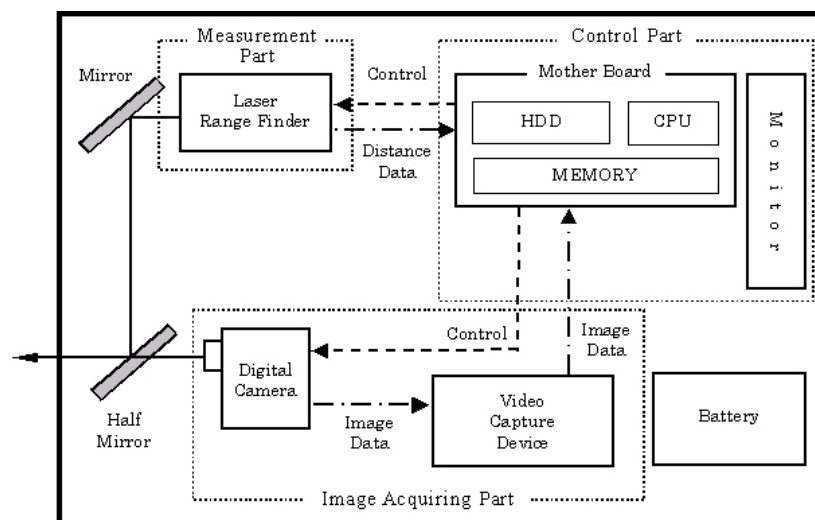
Measurement Part

Control Part

Mirror

Control

Mother Board

Laser Range Finder

HDD

CPU

Monitor

Distance Data

MEMORY

Control

Image Data

Digital Camera

Image Data

Video Capture Device

Battery

Half Mirror

Image Acquiring Part